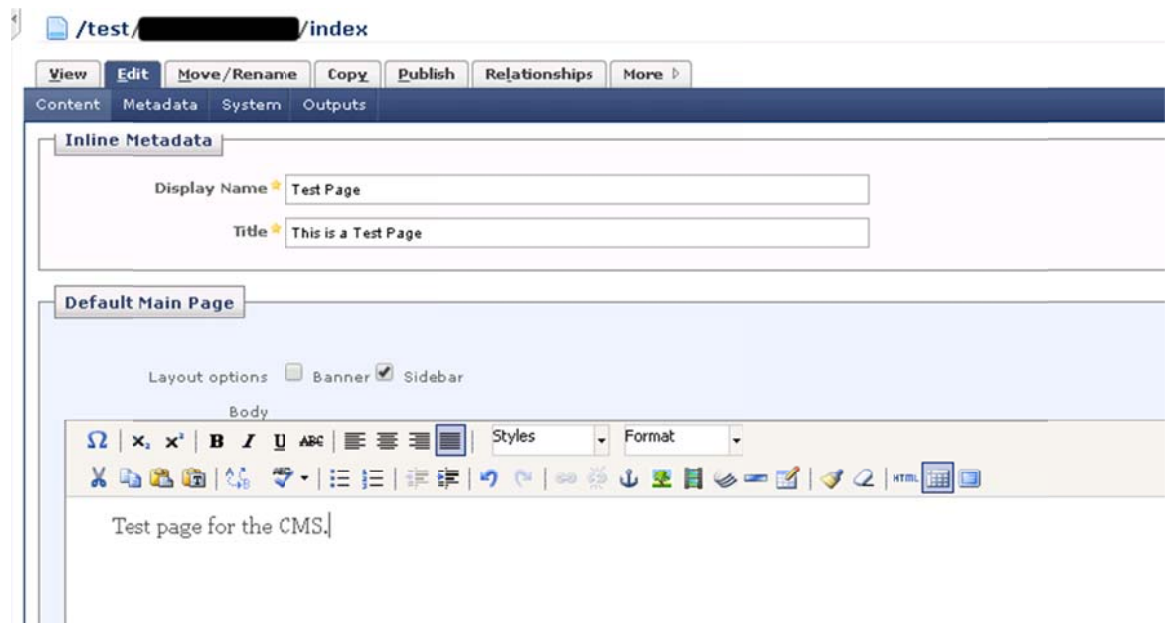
/test/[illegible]/index

View | Edit | Move/Rename | Copy | Publish | Relationships | More

Content | Metadata | System | Outputs

Inline Metadata

Display Name Test Page

Title This is a Test Page

Default Main Page

Layout options Banner Sidebar

Body

Styles Format

Test page for the CMS.